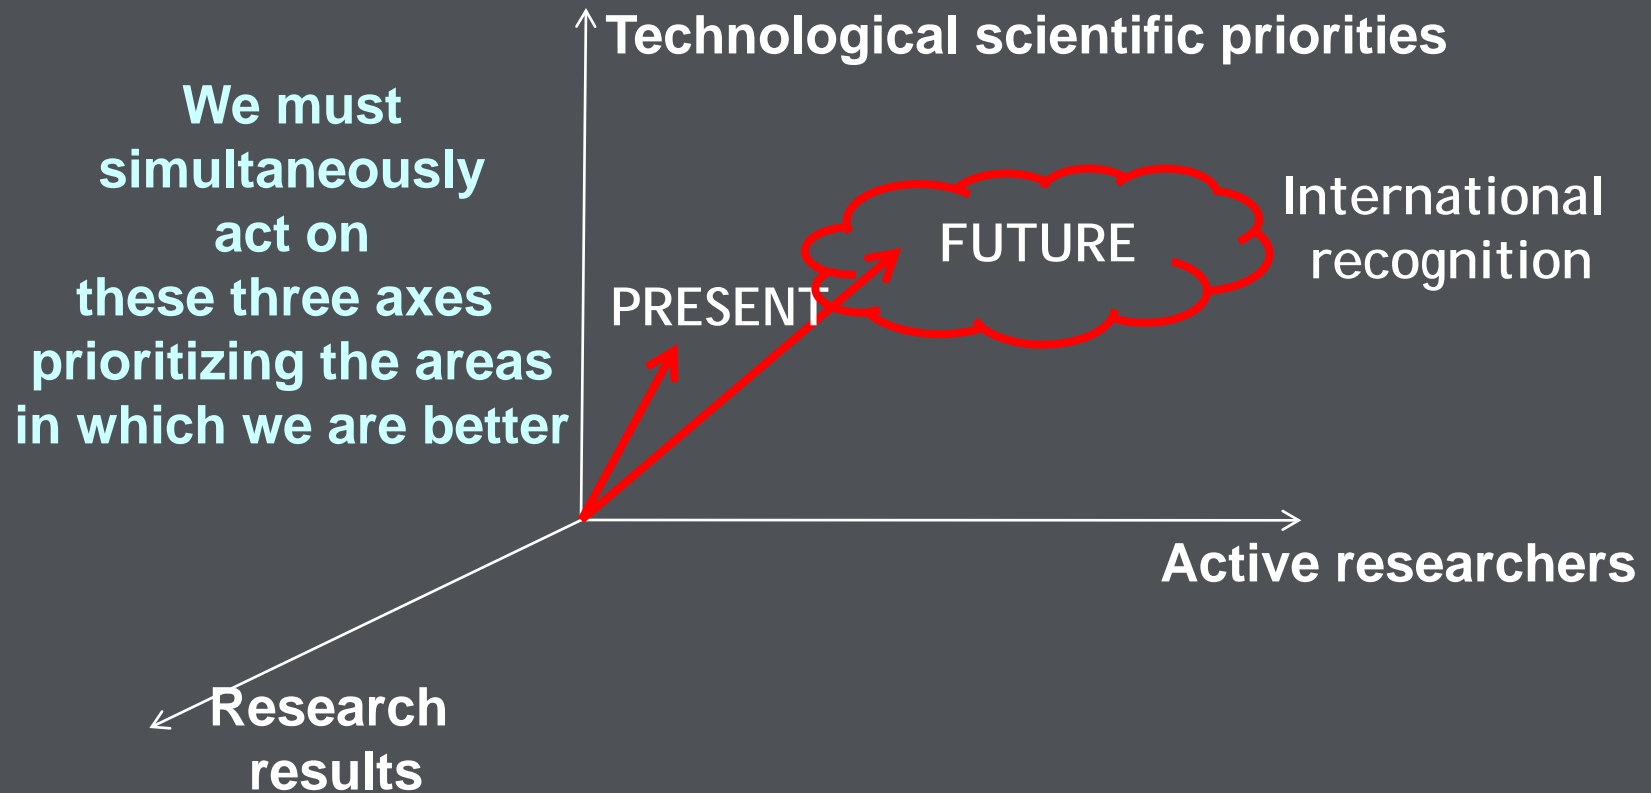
Technological scientific priorities

We must simultaneously act on these three axes prioritizing the areas in which we are better

FUTURE

International recognition

PRESENT

Active researchers

Research results